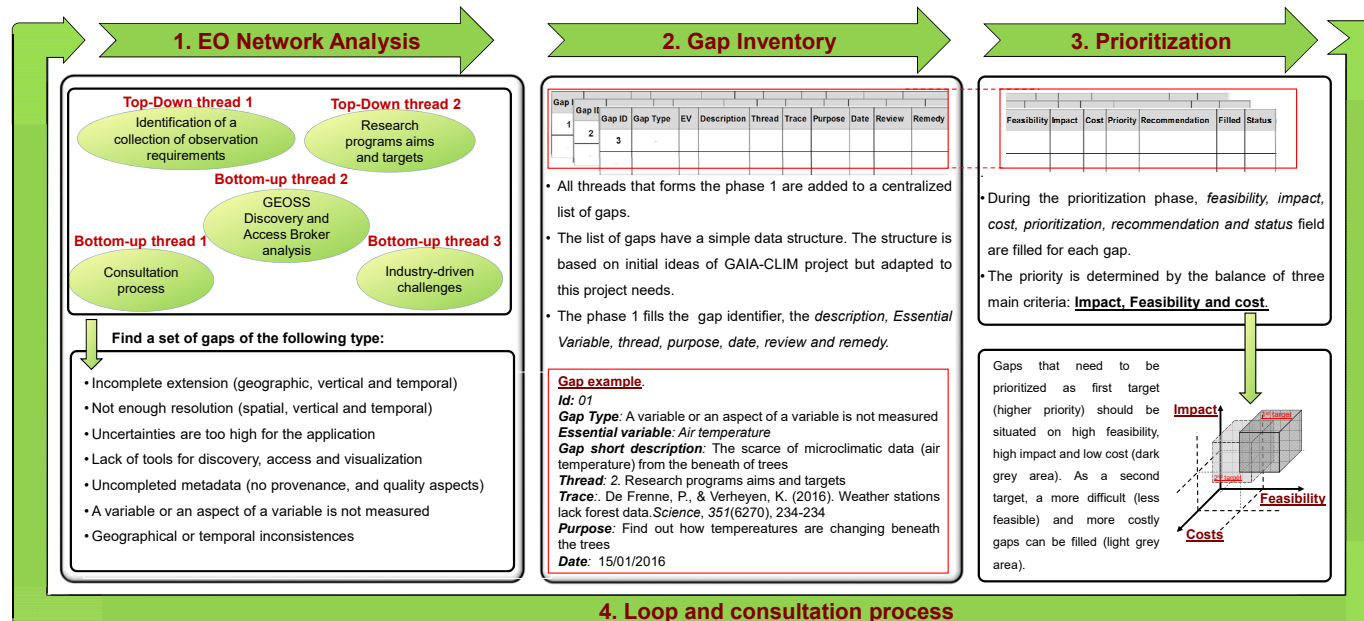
1. EO Network Analysis

Top-Down thread 1
Identification of a collection of observation requirements

Top-Down thread 2
Research programs aims and targets

Bottom-up thread 2
GEOSS Discovery and Access Broker analysis

Bottom-up thread 1
Consultation process

Bottom-up thread 3
Industry-driven challenges

Find a set of gaps of the following type:

• Incomplete extension (geographic, vertical and temporal)
• Not enough resolution (spatial, vertical and temporal)
• Uncertainties are too high for the application
• Lack of tools for discovery, access and visualization
• Uncompleted metadata (no provenance, and quality aspects)
• A variable or an aspect of a variable is not measured
• Geographical or temporal inconsistences

2. Gap Inventory

| Gap ID | Gap Type | EV | Description | Thread | Trace | Purpose | Date | Review | Remedy |
|---|---|---|---|---|---|---|---|---|---|
| 1 | | | | | | | | | |
| 2 | | | | | | | | | |
| 3 | | | | | | | | | |

• All threads that forms the phase 1 are added to a centralized list of gaps.
• The list of gaps have a simple data structure. The structure is based on initial ideas of GAIA-CLIM project but adapted to this project needs.
• The phase 1 fills the gap identifier, the description, Essential Variable, thread, purpose, date, review and remedy.

Gap example.
Id: 01
Gap Type: A variable or an aspect of a variable is not measured
Essential variable: Air temperature
Gap short description: The scarce of microclimatic data (air temperature) from the beneath of trees
Thread: 2. Research programs aims and targets
Trace:. De Frenne, P., & Verheyen, K. (2016). Weather stations lack forest data.Science, 351(6270), 234-234
Purpose: Find out how tempereatures are changing beneath the trees
Date: 15/01/2016

3. Prioritization

| Feasibility | Impact | Cost | Priority | Recommendation | Filled | Status |
|---|---|---|---|---|---|---|
| | | | | | | |

• During the prioritization phase, feasibility, impact, cost, prioritization, recommendation and status field are filled for each gap.
• The priority is determined by the balance of three main criteria: Impact, Feasibility and cost.

Gaps that need to be prioritized as first target (higher priority) should be situated on high feasibility, high impact and low cost (dark grey area). As a second target, a more difficult (less feasible) and more costly gaps can be filled (light grey area).

Impact
1st target
2nd target
Feasibility
Costs

4. Loop and consultation process